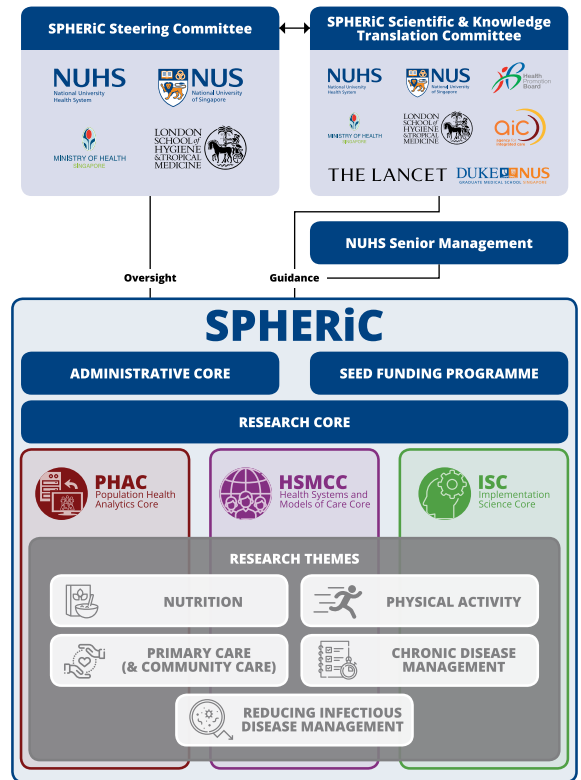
SPHERiC Steering Committee

NUHS National University Health System

NUS National University of Singapore

MINISTRY OF HEALTH SINGAPORE

LONDON SCHOOL of HYGIENE &TROPICAL MEDICINE

SPHERiC Scientific & Knowledge Translation Committee

NUHS National University Health System

NUS National University of Singapore

Health Promotion Board

MINISTRY OF HEALTH SINGAPORE

LONDON SCHOOL of HYGIENE &TROPICAL MEDICINE

aic

THE LANCET

DUKE NUS GRADUATE MEDICAL SCHOOL SINGAPORE

NUHS Senior Management

Oversight

Guidance

SPHERiC

ADMINISTRATIVE CORE

SEED FUNDING PROGRAMME

RESEARCH CORE

PHAC Population Health Analytics Core

HSMCC Health Systems and Models of Care Core

ISC Implementation Science Core

RESEARCH THEMES

NUTRITION

PHYSICAL ACTIVITY

PRIMARY CARE (& COMMUNITY CARE)

CHRONIC DISEASE MANAGEMENT

REDUCING INFECTIOUS DISEASE MANAGEMENT